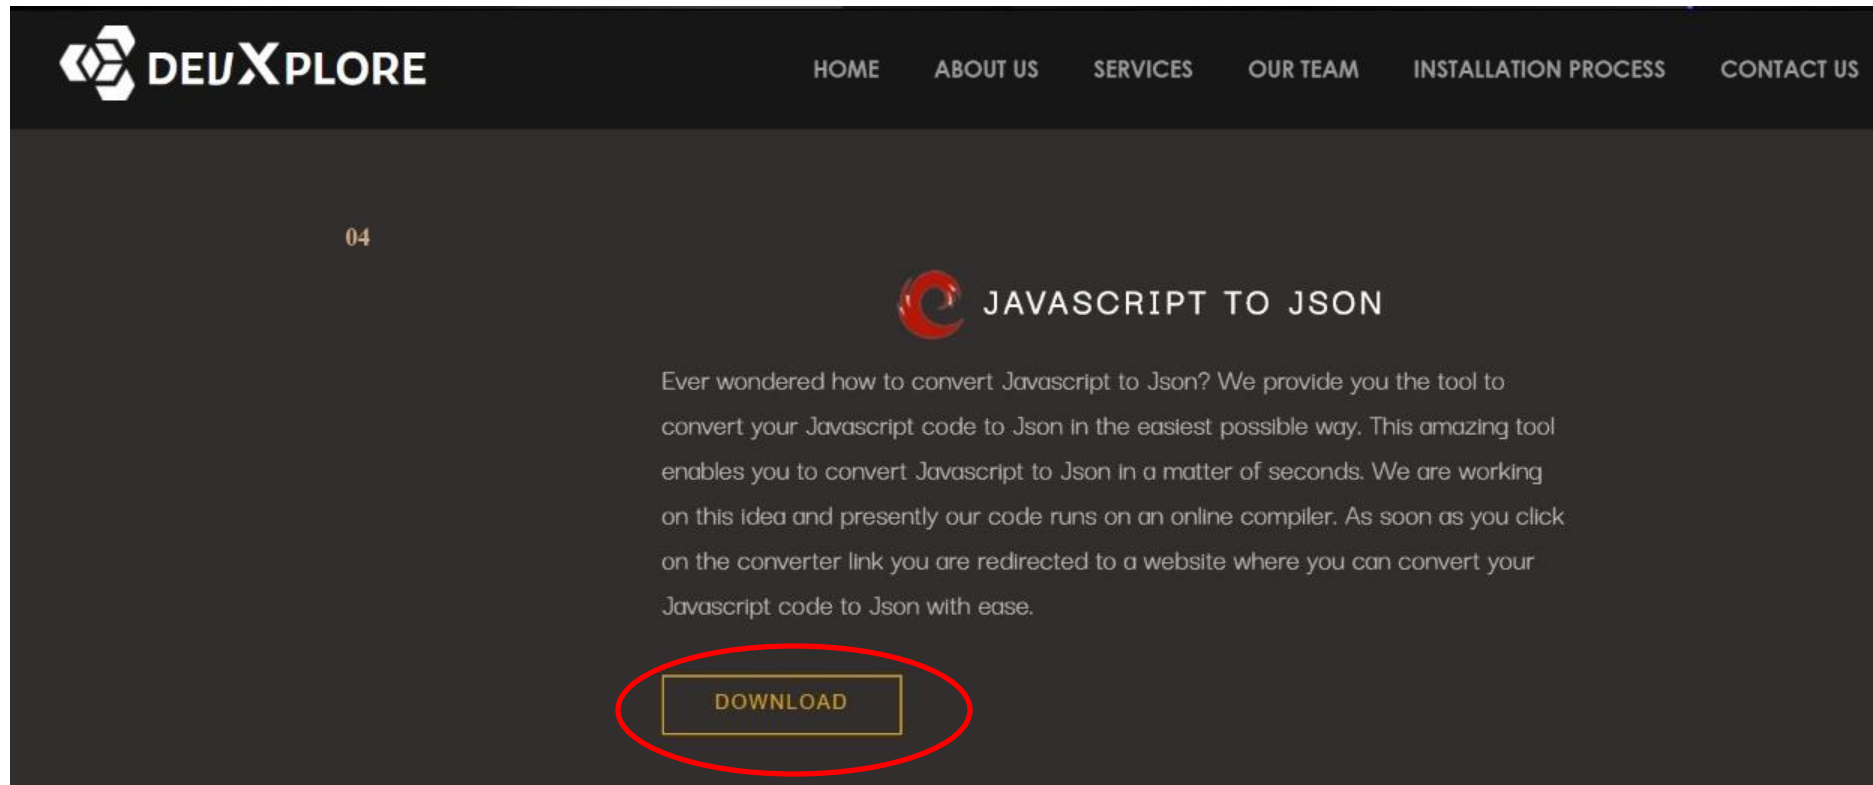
DEVXPLORE

HOME ABOUT US SERVICES OUR TEAM INSTALLATION PROCESS CONTACT US

04

JAVASCRIPT TO JSON

Ever wondered how to convert Javascript to Json? We provide you the tool to convert your Javascript code to Json in the easiest possible way. This amazing tool enables you to convert Javascript to Json in a matter of seconds. We are working on this idea and presently our code runs on an online compiler. As soon as you click on the converter link you are redirected to a website where you can convert your Javascript code to Json with ease.

DOWNLOAD